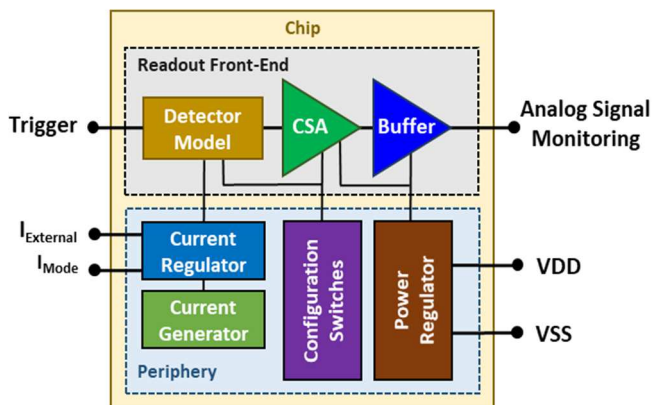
Chip

Readout Front-End

Trigger

Detector Model

CSA

Buffer

Analog Signal Monitoring

$I_{External}$

$I_{Mode}$

Current Regulator

Current Generator

Configuration Switches

Power Regulator

VDD

VSS

Periphery